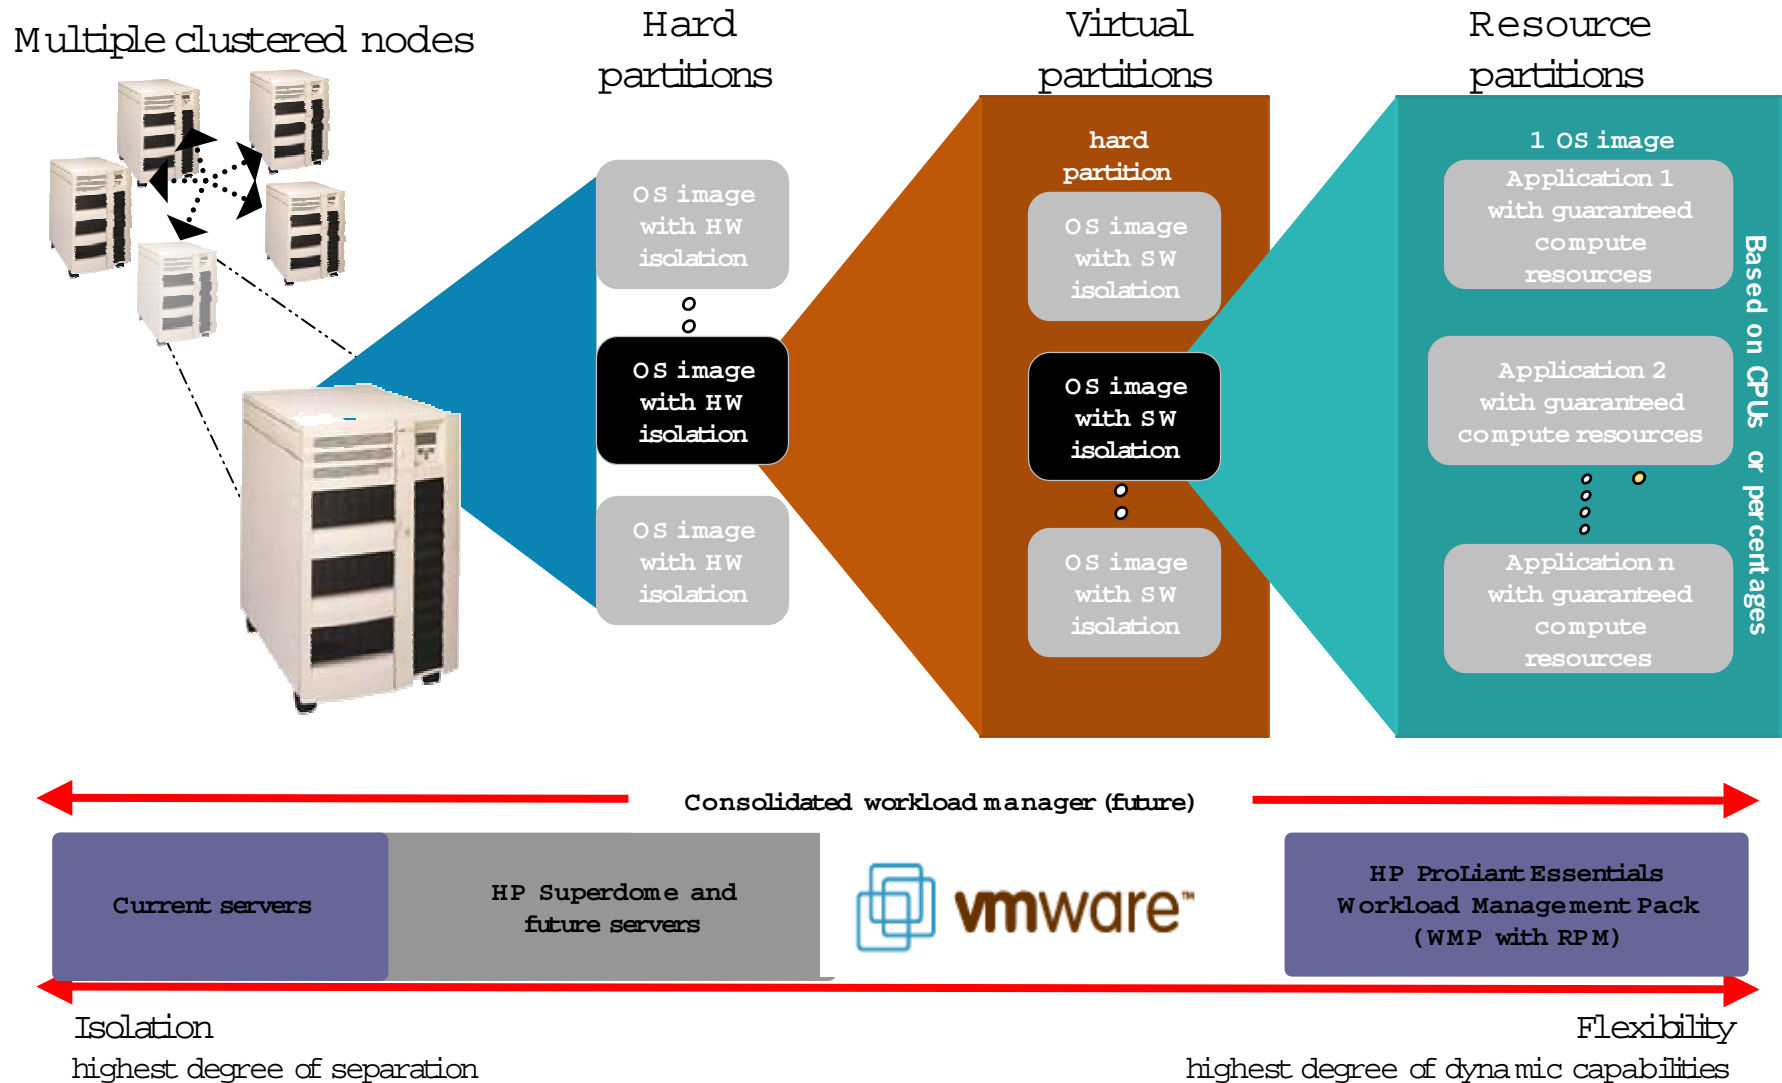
Multiple clustered nodes

Hard partitions

OS image with HW isolation

OS image with HW isolation

OS image with HW isolation

Virtual partitions

hard partition

OS image with SW isolation

OS image with SW isolation

OS image with SW isolation

Resource partitions

1 OS image

Application 1 with guaranteed compute resources

Application 2 with guaranteed compute resources

Application n with guaranteed compute resources

Based on CPUs or percentages

Consolidated workload manager (future)

Current servers

HP Superdome and future servers

vmware

HP ProLiant Essentials Workload Management Pack (WMP with RPM)

Isolation
highest degree of separation

Flexibility
highest degree of dynamic capabilities